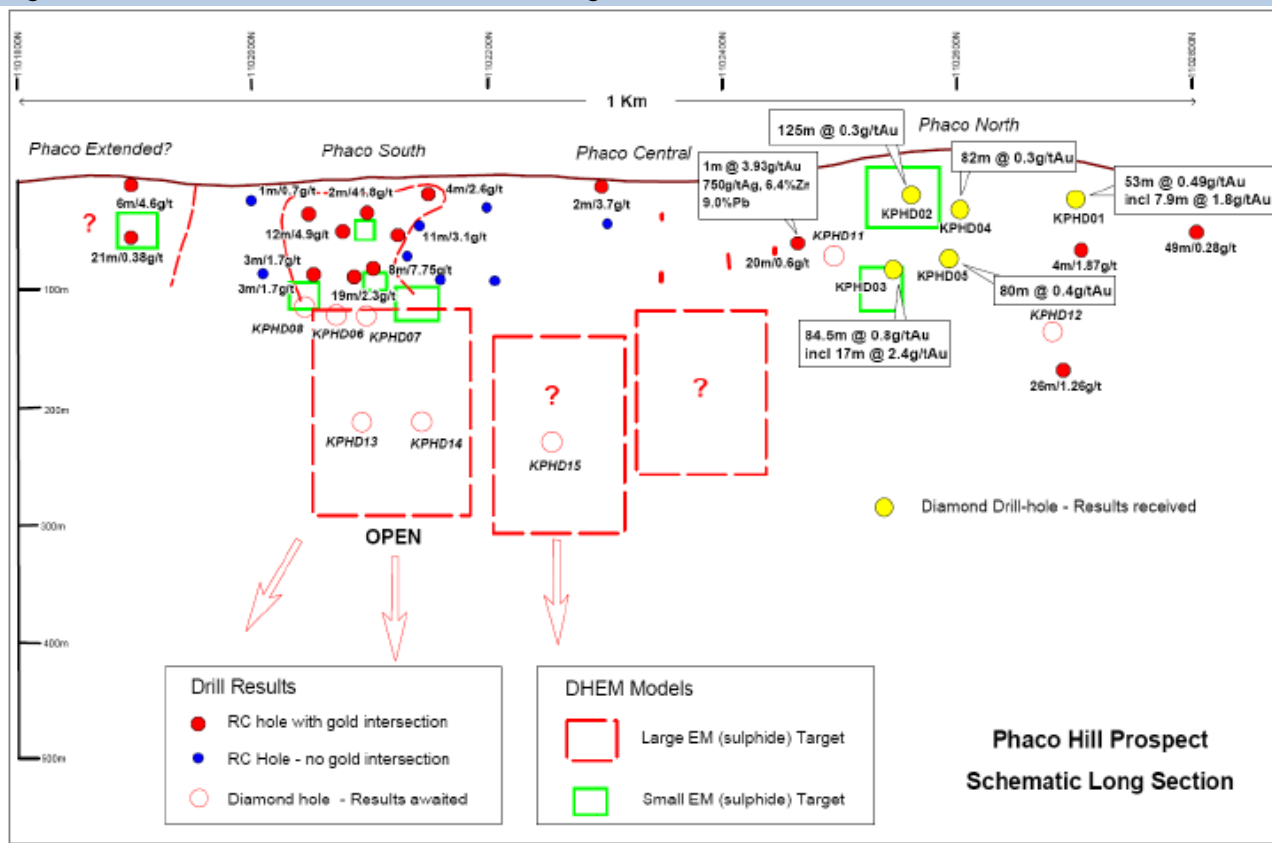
1101800N

1102000N

1102200N

1102400N

1102600N

1102800N

1 Km

Phaco Extended?

Phaco South

Phaco Central

Phaco North

125m @ 0.3g/tAu

82m @ 0.3g/tAu

53m @ 0.49g/tAu
incl 7.9m @ 1.8g/tAu

1m @ 3.93g/tAu
750g/tAg, 6.4%Zn
9.0%Pb

6m/4.6g/t

?

21m/0.38g/t

1m/0.7g/t

2m/41.8g/t

4m/2.6g/t

2m/3.7g/t

12m/4.9g/t

11m/3.1g/t

3m/1.7g/t

8m/7.75g/t

3m/1.7g/t

19m/2.3g/t

KPHD02

KPHD04

KPHD01

KPHD11

20m/0.6g/t

4m/1.87g/t

49m/0.28g/t

KPHD03

KPHD05

80m @ 0.4g/tAu

KPHD12

84.5m @ 0.8g/tAu
incl 17m @ 2.4g/tAu

26m/1.26g/t

100m

KPHD08

KPHD06

KPHD07

?

?

200m

KPHD13

KPHD14

KPHD15

Diamond Drill-hole - Results received

300m

OPEN

400m

500m

Drill Results

RC hole with gold intersection

RC Hole - no gold intersection

Diamond hole - Results awaited

DHEM Models

Large EM (sulphide) Target

Small EM (sulphide) Target

Phaco Hill Prospect
Schematic Long Section